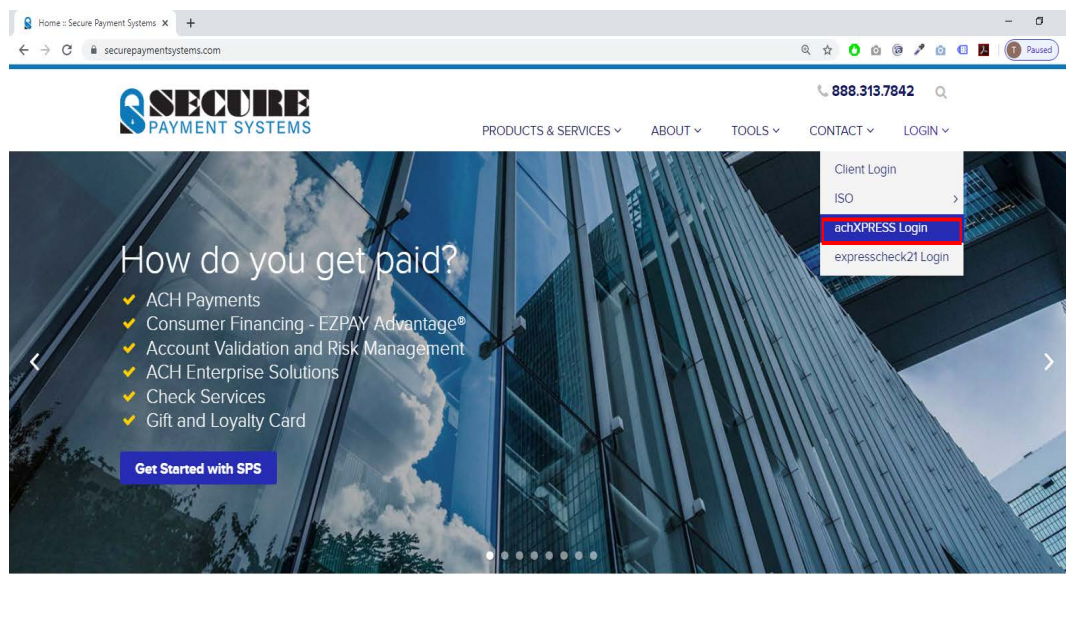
Home :: Secure Payment Systems ×
+
securepaymentsystems.com
T Paused

SECURE
PAYMENT SYSTEMS

888.313.7842

PRODUCTS & SERVICES
ABOUT
TOOLS
CONTACT
LOGIN

Client Login
ISO
achXPRESS Login
expresscheck21 Login

How do you get paid?
ACH Payments
Consumer Financing - EZPAY Advantage®
Account Validation and Risk Management
ACH Enterprise Solutions
Check Services
Gift and Loyalty Card

Get Started with SPS